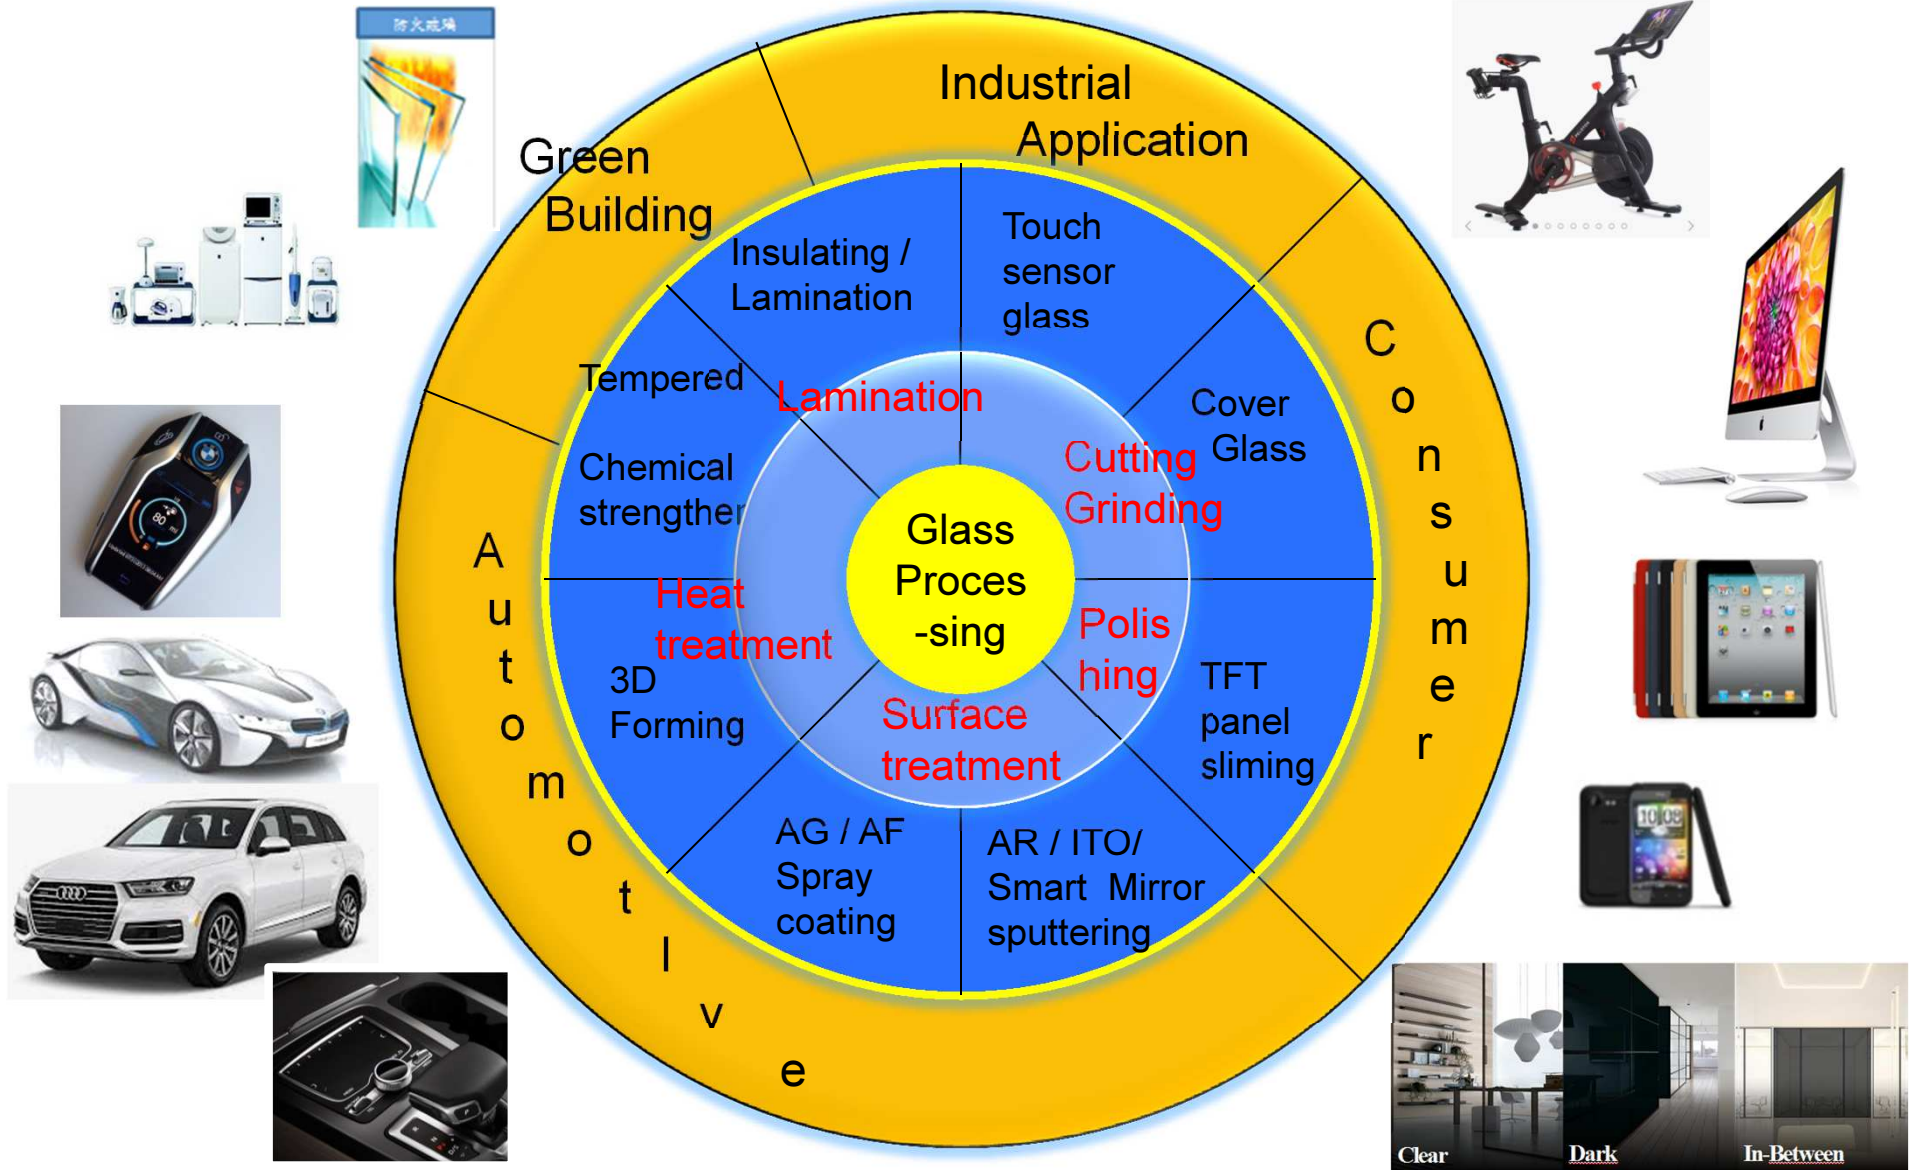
防火玻璃

Green Building

Industrial Application

Consumer

Automotive

Insulating / Lamination

Touch sensor glass

Tempered

Chemical strengther

Cover Glass

3D Forming

TFT panel sliming

AG / AF Spray coating

AR / ITO/ Smart Mirror sputtering

Lamination

Cutting Grinding

Heat treatment

Polis hing

Surface treatment

Glass Proces -sing

Clear

Dark

In-Between